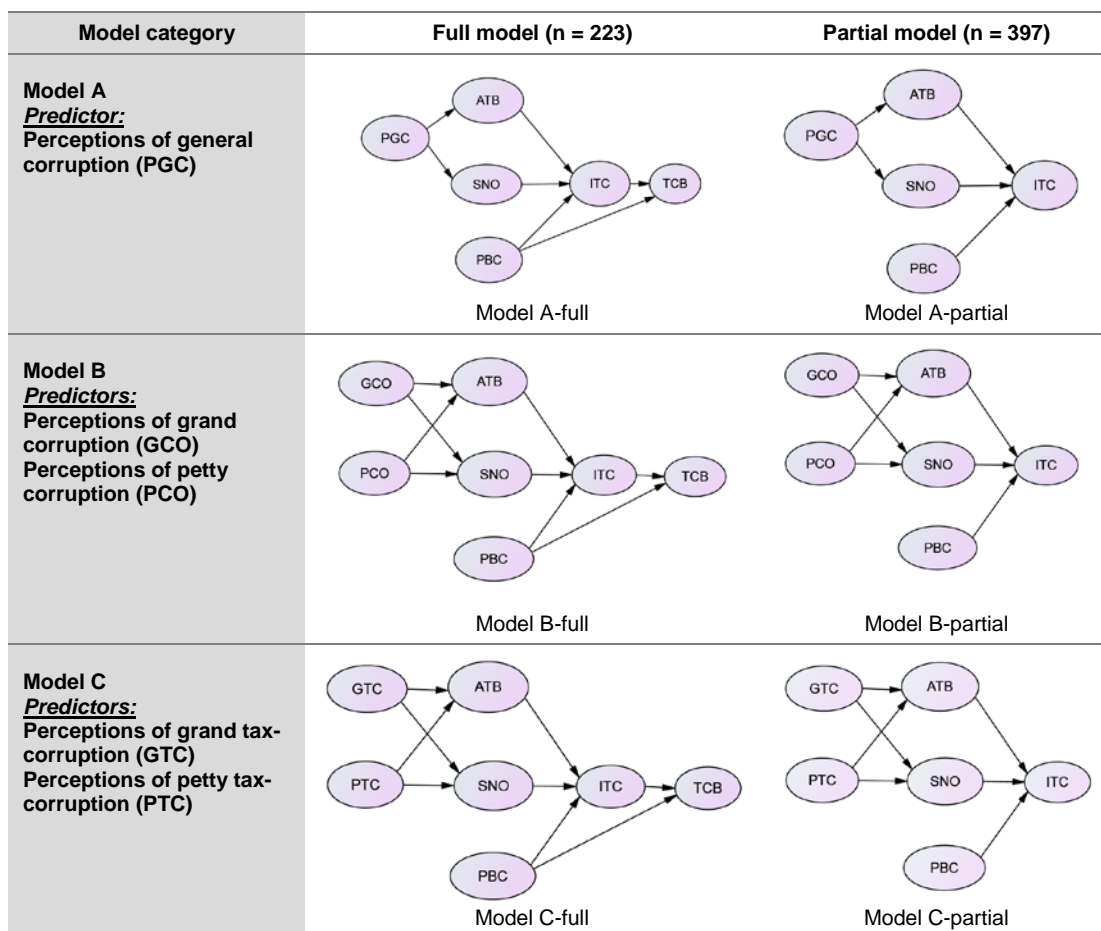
| Model category | Full model (n = 223) | Partial model (n = 397) |
|---|---|---|
| **Model A** ***Predictor:*** **Perceptions of general corruption (PGC)** | PGC ATB SNO ITC TCB PBC Model A-full | PGC ATB SNO ITC PBC Model A-partial |
| **Model B** ***Predictors:*** **Perceptions of grand corruption (GCO) Perceptions of petty corruption (PCO)** | GCO ATB PCO SNO ITC TCB PBC Model B-full | GCO ATB PCO SNO ITC PBC Model B-partial |
| **Model C** ***Predictors:*** **Perceptions of grand tax-corruption (GTC) Perceptions of petty tax-corruption (PTC)** | GTC ATB PTC SNO ITC TCB PBC Model C-full | GTC ATB PTC SNO ITC PBC Model C-partial |